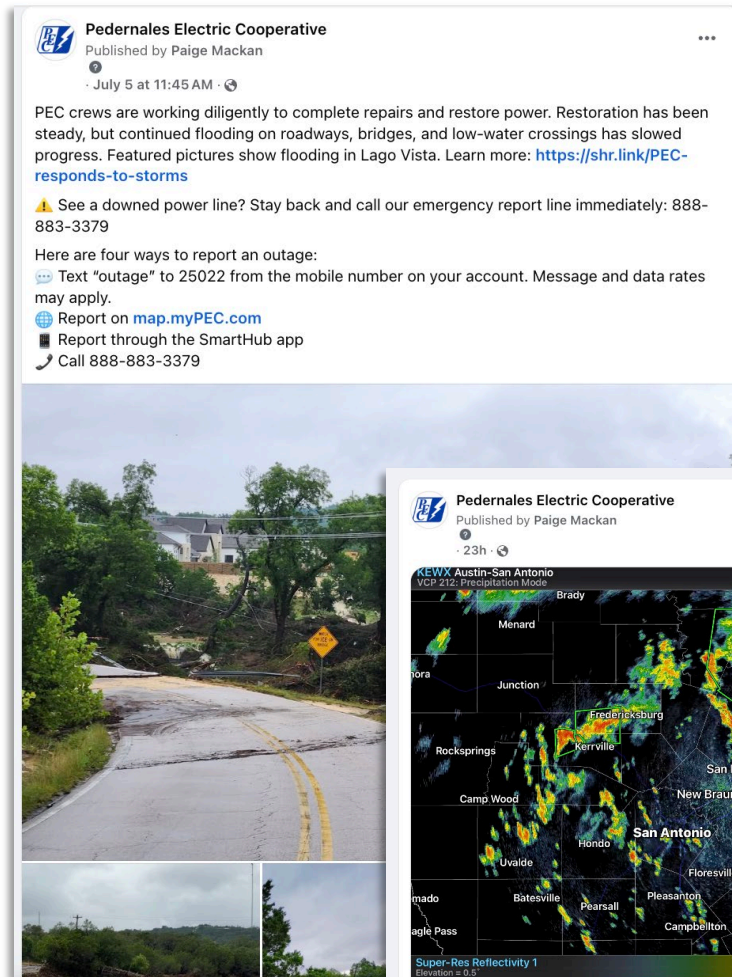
Pedernales Electric Cooperative
Published by Paige Mackan
· July 5 at 11:45 AM ·

PEC crews are working diligently to complete repairs and restore power. Restoration has been steady, but continued flooding on roadways, bridges, and low-water crossings has slowed progress. Featured pictures show flooding in Lago Vista. Learn more: https://shr.link/PEC-responds-to-storms

⚠️ See a downed power line? Stay back and call our emergency report line immediately: 888-883-3379

Here are four ways to report an outage:
💬 Text "outage" to 25022 from the mobile number on your account. Message and data rates may apply.
🌐 Report on map.myPEC.com
📱 Report through the SmartHub app
📞 Call 888-883-3379

Pedernales Electric Cooperative
Published by Paige Mackan
· 23h ·

KEWX Austin-San Antonio
VCP 212: Precipitation Mode
Brady
Menard
nora
Junction
Fredericksburg
Kerrville
Rocksprings
San
New Brau
Camp Wood
San Antonio
Hondo
Uvalde
Floresvill
Batesville
mado
Pearsall
Pleasanton
Campbellton
agle Pass
Super-Res Reflectivity 1
Elevation = 0.5°